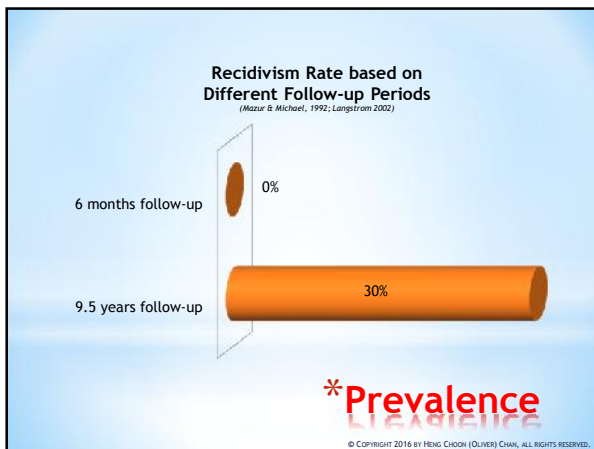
Recidivism Rate based on Different Follow-up Periods
(Mazur & Michael, 1992; Langstrom 2002)

6 months follow-up

0%

9.5 years follow-up

30%

*Prevalence

© COPYRIGHT 2016 BY HENG CHOON (OLIVER) CHAN, ALL RIGHTS RESERVED.